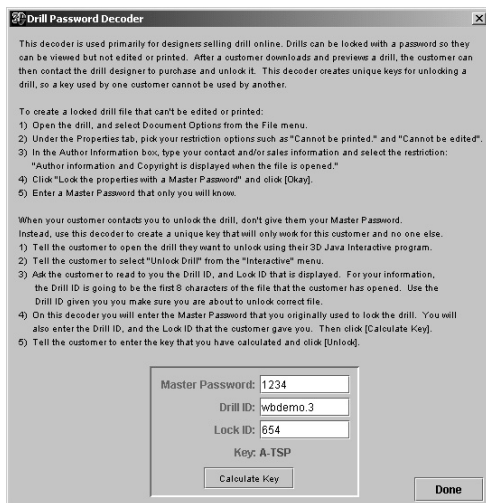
Drill Password Decoder

This decoder is used primarily for designers selling drill online. Drills can be locked with a password so they can be viewed but not edited or printed. After a customer downloads and previews a drill, the customer can then contact the drill designer to purchase and unlock it. This decoder creates unique keys for unlocking a drill, so a key used by one customer cannot be used by another.

To create a locked drill file that can't be edited or printed:
1) Open the drill, and select Document Options from the File menu.
2) Under the Properties tab, pick your restriction options such as "Cannot be printed." and "Cannot be edited".
3) In the Author Information box, type your contact and/or sales information and select the restriction: "Author information and Copyright is displayed when the file is opened."
4) Click "Lock the properties with a Master Password" and click [Okay].
5) Enter a Master Password that only you will know.

When your customer contacts you to unlock the drill, don't give them your Master Password. Instead, use this decoder to create a unique key that will only work for this customer and no one else.
1) Tell the customer to open the drill they want to unlock using their 3D Java Interactive program.
2) Tell the customer to select "Unlock Drill" from the "Interactive" menu.
3) Ask the customer to read to you the Drill ID, and Lock ID that is displayed. For your information, the Drill ID is going to be the first 8 characters of the file that the customer has opened. Use the Drill ID given you to make sure you are about to unlock correct file.
4) On this decoder you will enter the Master Password that you originally used to lock the drill. You will also enter the Drill ID, and the Lock ID that the customer gave you. Then click [Calculate Key].
5) Tell the customer to enter the key that you have calculated and click [Unlock].

Master Password: 1234
Drill ID: wbdemo.3
Lock ID: 654
Key: A-TSP
Calculate Key

Done